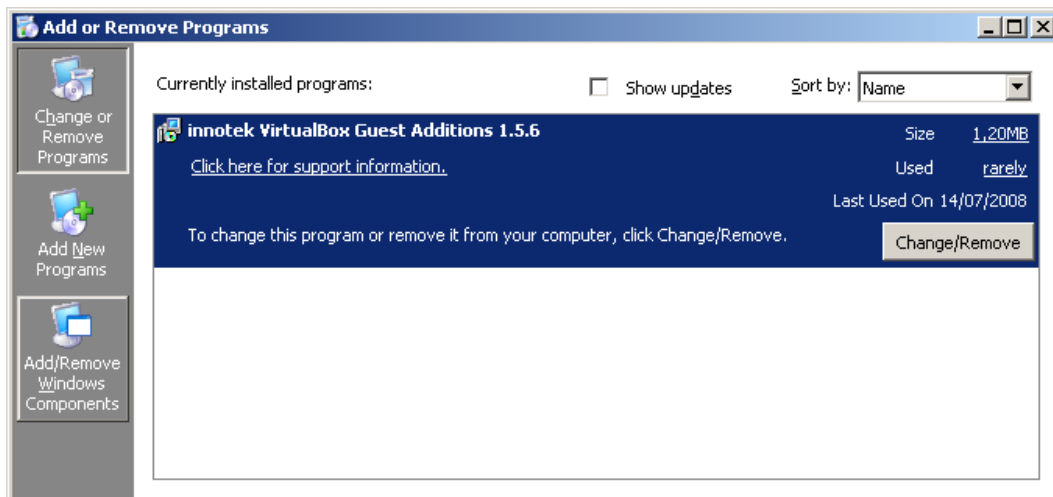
Add or Remove Programs

Change or Remove Programs

Add New Programs

Add/Remove Windows Components

Currently installed programs:

Show updates

Sort by: Name

innotek VirtualBox Guest Additions 1.5.6

Size 1,20MB

Click here for support information.

Used rarely

Last Used On 14/07/2008

To change this program or remove it from your computer, click Change/Remove.

Change/Remove